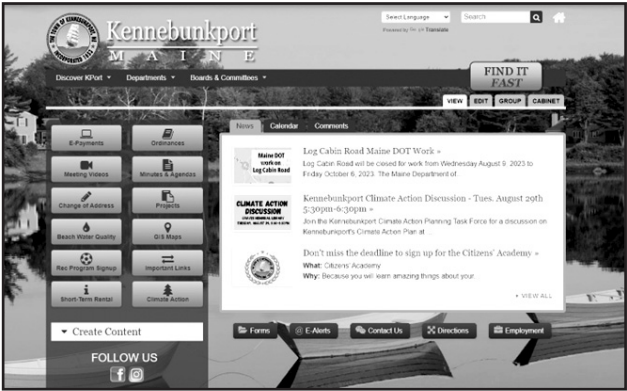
Kennebunkport
MAINE

Select Language
Powered by Google Translate
Search

Discover KPort ▾   Departments ▾   Boards & Committees ▾

FIND IT
FAST

VIEW   EDIT   GROUP   CABINET

E-Payments   Ordinances
Meeting Videos   Minutes & Agendas
Change of Address   Projects
Beach Water Quality   GIS Maps
Rec Program Signup   Important Links
Short-Term Rental   Climate Action

▾ Create Content

FOLLOW US

News   Calendar   Comments

Maine DOT work on Log Cabin Road

Log Cabin Road Maine DOT Work »
Log Cabin Road will be closed for work from Wednesday August 9, 2023 to Friday October 6, 2023. The Maine Department of

CLIMATE ACTION DISCUSSION

Kennebunkport Climate Action Discussion - Tues. August 29th 5:30pm-6:30pm »
Join the Kennebunkport Climate Action Planning Task Force for a discussion on Kennebunkport's Climate Action Plan at

Don't miss the deadline to sign up for the Citizens' Academy »
What: Citizens' Academy
Why: Because you will learn amazing things about your

› VIEW ALL

Forms   E-Alerts   Contact Us   Directions   Employment